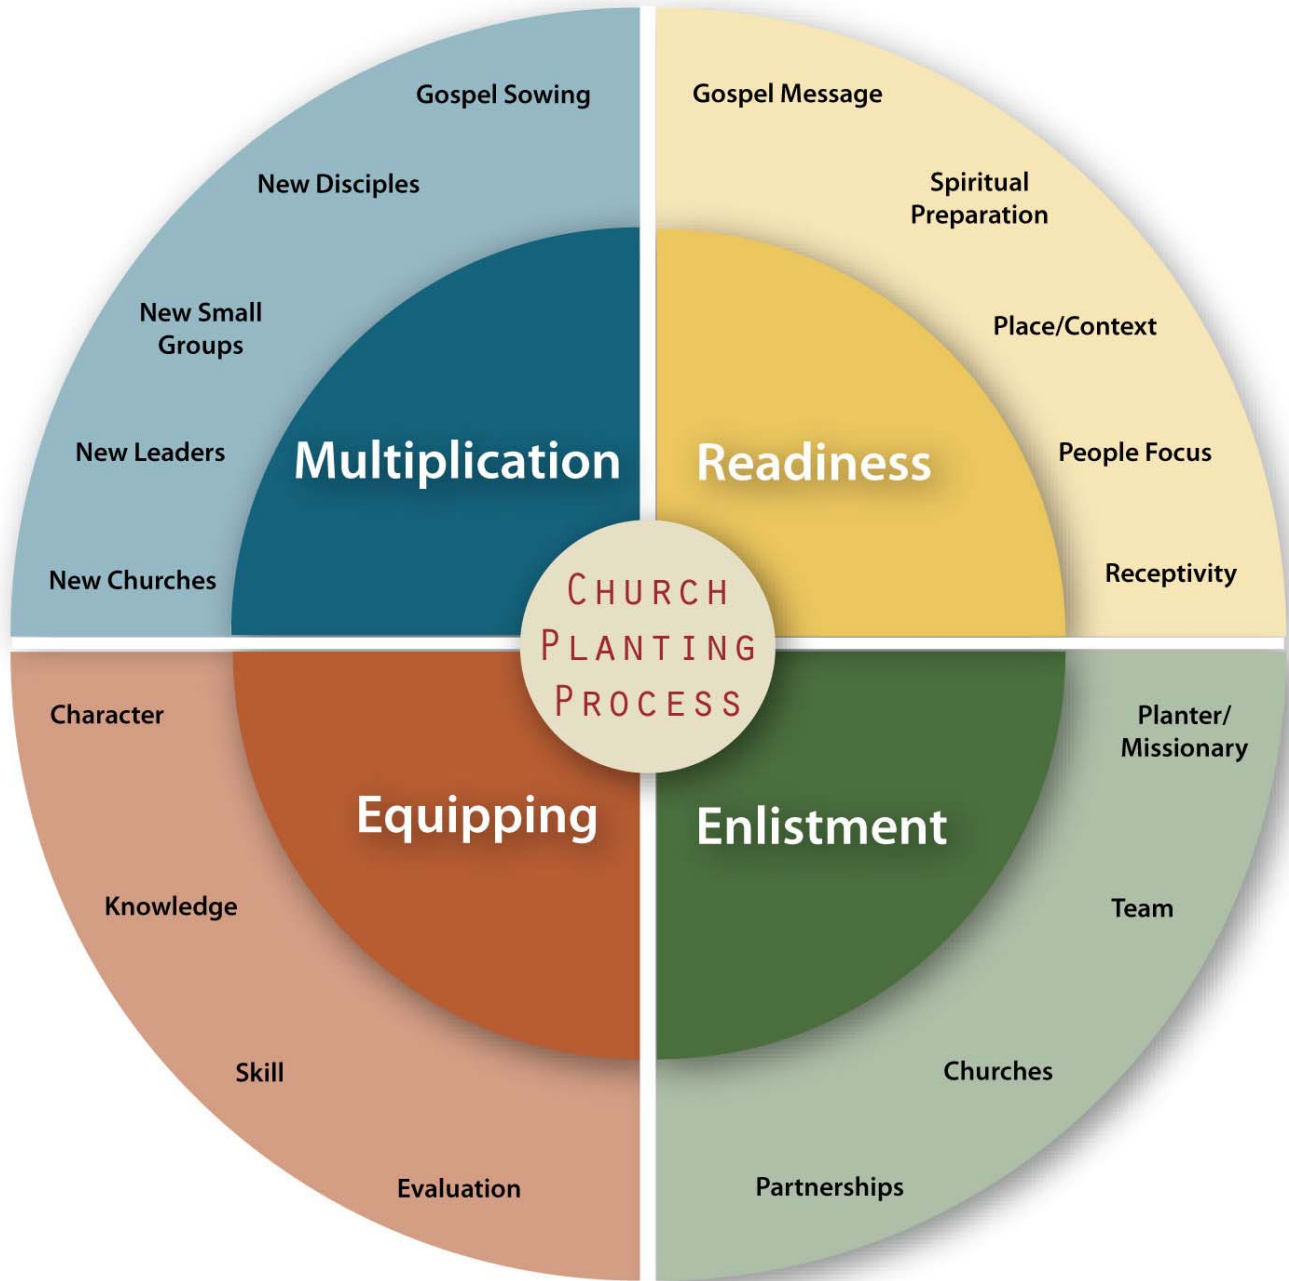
Church Planting Process

Readiness

Gospel Message

Spiritual Preparation

Place/Context

People Focus

Receptivity

Enlistment

Planter/ Missionary

Team

Churches

Partnerships

Equipping

Character

Knowledge

Skill

Evaluation

Multiplication

Gospel Sowing

New Disciples

New Small Groups

New Leaders

New Churches